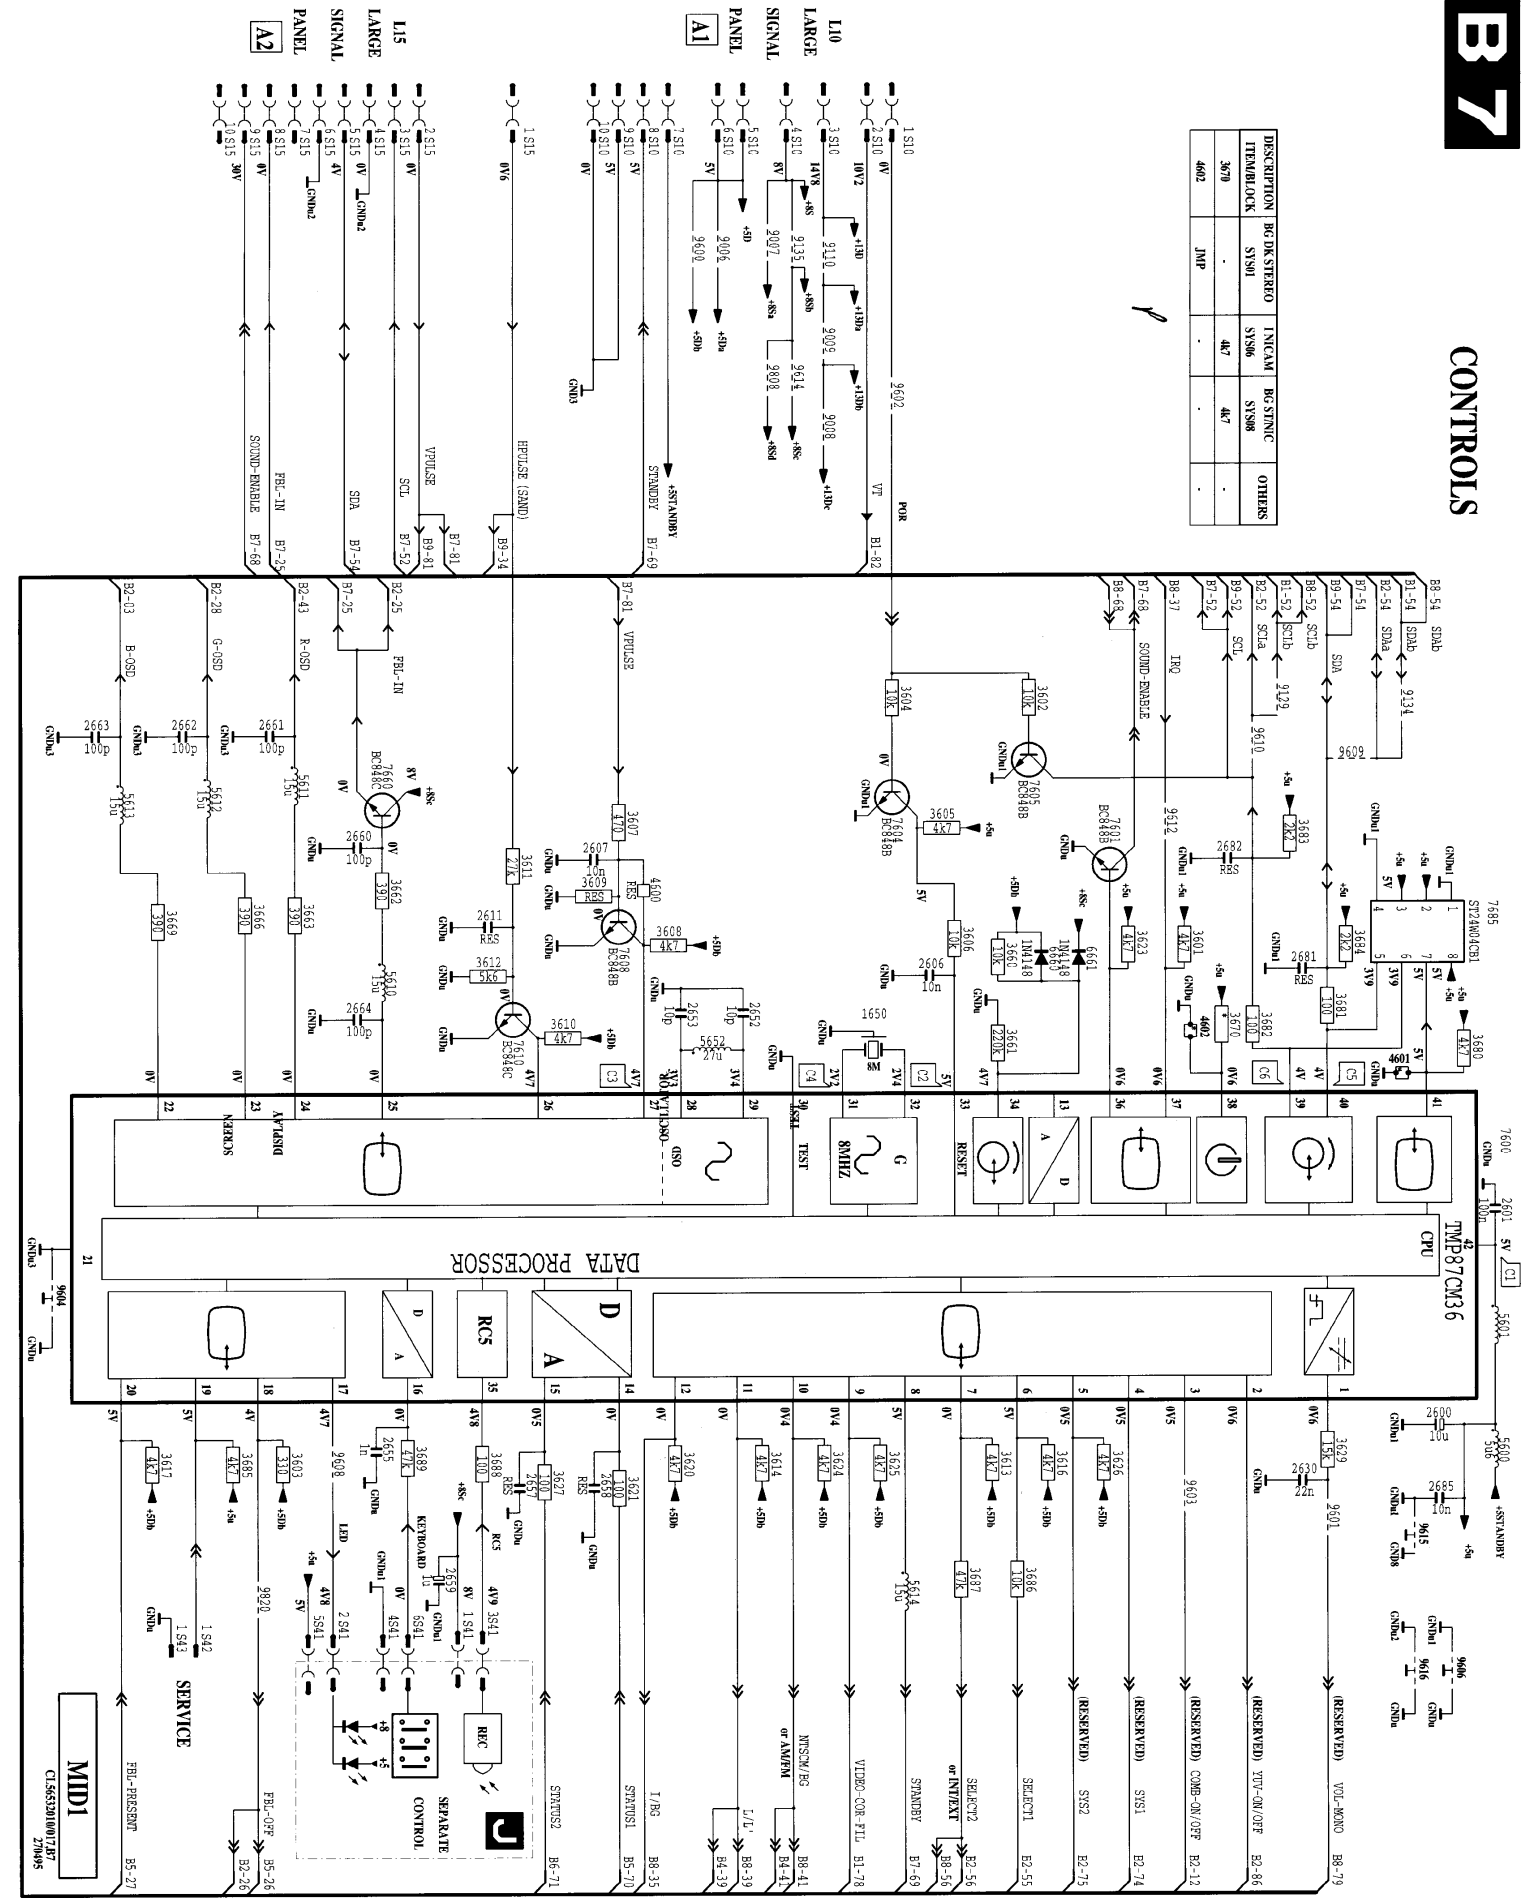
B7

CONTROLS

| DESCRIPTION ITEM/BLOCK | BG DK STEREO SYS01 | I NICAM SYS06 | BG ST/NIC SYS08 | OTHERS |
|---|---|---|---|---|
| 3670 | - | 4k7 | 4k7 | - |
| 4602 | JMP | - | - | - |

L10 LARGE SIGNAL PANEL A1

L15 LARGE SIGNAL PANEL A2

1 S10 0V
2 S10 10V2
3 S10 14V8
4 S10 8V
5 S10
6 S10 5V
7 S10
8 S10 5V
9 S10 5V
10 S10 0V

1 S15 0V6
2 S15 0V
3 S15
4 S15 0V
5 S15 4V
6 S15
7 S15
8 S15 0V
9 S15 30V
10 S15

+13D +13Da +13Db +13Dc +8S +8Sb +8Sc +8Sd +8Sa +5D +5Da +5Db
9602 9110 9609 9008 9135 9614 9007 9808 9006 9600
VT POR +STANDBY STANDBY HPULSE (SAND) VPULSE SCL SDA FBL-IN SOUND-ENABLE
B1-82 B7-69 B9-34 B7-81 B9-81 B7-52 B7-54 B7-25 B7-68
GNDu2 GNDu3

B8-54 SDAb B1-54 SDAb B2-54 SDAa B7-51 B9-54 SDA B8-52 SCLb B1-52 SCLb B2-52 SCLa B9-52 SCL B7-52 B8-37 IRQ B8-68 SOUND-ENABLE B7-68
9134 9609 9129 9610 9612
B2-03 B-OSD B2-28 G-OSD B2-43 R-OSD B2-25 B7-25 FBL-IN B7-81 VPULSE

7685 ST24W04CB1
3680 4k7 3681 100 3682 100 3684 2k2 3683 2k2 2682 RES 2681 RES 3670 4602 4601 3601 4k7 3623 4k7 7601 BC848B 7605 BC848B 3602 10k 3604 10k 7604 BC848B 3605 4k7 3606 10k 2606 10n 3661 220k 3660 10k 6660 1N4148 6661 1N4148 1650 8M
3607 470 2607 10n 3609 RES 4600 RES 7608 BC848B 3608 4k7 3611 27K 2611 RES 3612 5k6 7610 BC848C 3610 4k7 2653 10p 2652 10p 5652 27u
7660 BC848C 2660 100p 3662 390 5610 15u 2664 100p 2663 100p 2662 100p 2661 100p 5613 15u 5612 15u 5611 15u 3669 390 3666 390 3663 390
C1 C2 C3 C4 C5 C6
7600 2601 100n 5601 2600 10u 5600 5uH 2685 10n 9615 9606 9616 9604 3629 15k 2630 22n

TMP87CM36 CPU DATA PROCESSOR 8MHZ G TEST RESET OSD OSC SCREEN DISPLAY RC5 D A

42 5V 41 40 4V 39 4V 38 0V6 37 0V6 36 0V6 13 34 4V7 33 5V 32 2V4 31 2V2 30 TEST 29 3V4 28 3V3 27 4V7 26 25 0V 24 0V 23 0V 22 0V 21
1 0V6 2 0V6 3 0V5 4 0V5 5 0V5 6 5V 7 0V 8 5V 9 0V4 10 0V4 11 0V 12 0V 14 0V 15 0V5 35 4V8 16 0V 17 4V7 18 4V 19 5V 20 5V

3626 4k7 3616 4k7 3613 4k7 3625 4k7 3624 4k7 3614 4k7 3620 4k7 3621 100 2658 RES 3627 100 2657 RES 3688 100 3689 47K 2655 1n 3603 330 3685 4k7 3617 4k7 3686 10k 3687 47K 5614 15u 2659 1u 9603 9601 9608 9620

(RESERVED) VOL-MONO B8-79
(RESERVED) YUV-ON/OFF E2-86
(RESERVED) COMB-ON/OFF E2-12
(RESERVED) SYS1 E2-74
(RESERVED) SYS2 E2-75
SELECT1 E2-55
SELECT2 or INT/EXT E2-56 B8-56
STANDBY B7-69
VIDEO-COR-FIL B1-78
NTSC/M/BG or AM/FM B8-41 B4-41
L/L' B8-39 B4-39
I/BG B8-35
STATUS1 B5-70
STATUS2 B6-71
FBL-OFF B5-26 B2-26
FBL-PRESENT B5-27

1 S41 4V9 RC5 2 S41 8V 3 S41 KEYBOARD 4 S41 0V 5 S41 4V8 LED 5V
REC SEPARATE CONTROL J
1 S42 1 S43 SERVICE
GNDu GNDu1 GNDu2 GNDu3 GNDB +5u +5Db +8Sc

MID1
CL 56532010/017.B7 270495